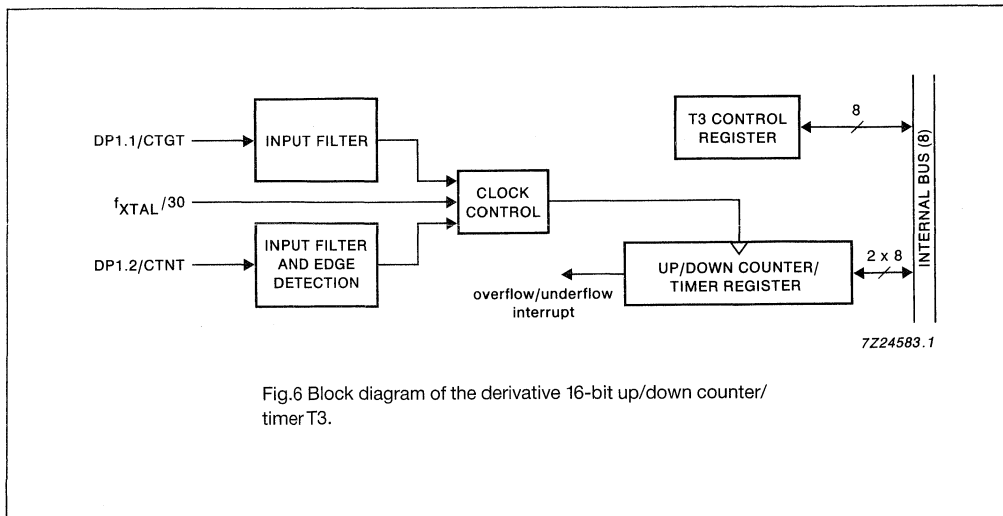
INPUT FILTER

T3 CONTROL REGISTER

8

INTERNAL BUS (8)

DP1.1/CTGT

CLOCK CONTROL

$f_{XTAL}/30$

INPUT FILTER AND EDGE DETECTION

DP1.2/CTNT

UP/DOWN COUNTER/ TIMER REGISTER

2 x 8

overflow/underflow interrupt

7Z24583.1

Fig.6 Block diagram of the derivative 16-bit up/down counter/ timer T3.